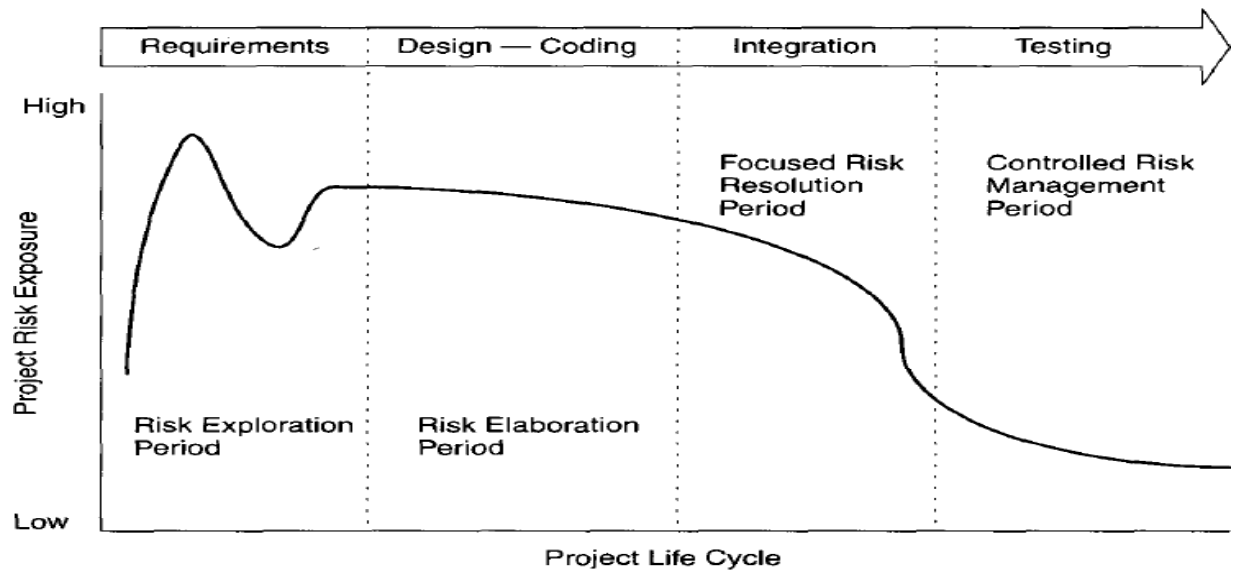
Requirements

Design — Coding

Integration

Testing

High

Project Risk Exposure

Low

Focused Risk Resolution Period

Controlled Risk Management Period

Risk Exploration Period

Risk Elaboration Period

Project Life Cycle